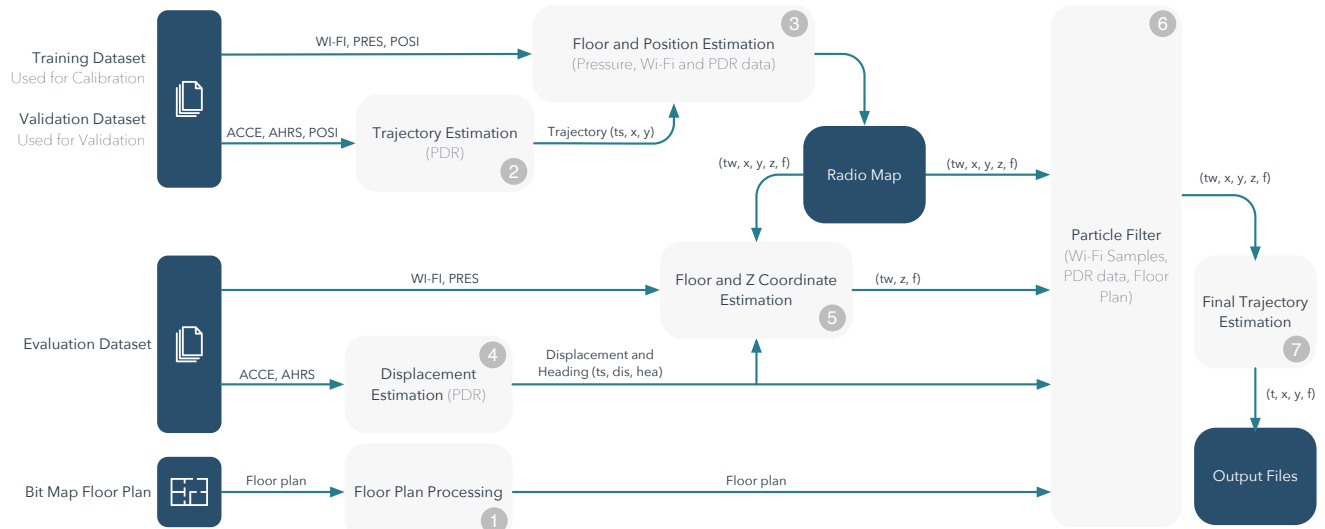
Training Dataset
Used for Calibration

Validation Dataset
Used for Validation

WI-FI, PRES, POSI

ACCE, AHRS, POSI

Trajectory Estimation
(PDR)
2

Trajectory (ts, x, y)

Floor and Position Estimation
(Pressure, Wi-Fi and PDR data)
3

Radio Map

(tw, x, y, z, f)

(tw, x, y, z, f)

Particle Filter
(Wi-Fi Samples, PDR data, Floor Plan)
6

(tw, x, y, z, f)

Final Trajectory Estimation
7

(t, x, y, f)

Output Files

Evaluation Dataset

WI-FI, PRES

Floor and Z Coordinate Estimation
5

(tw, z, f)

ACCE, AHRS

Displacement Estimation (PDR)
4

Displacement and Heading (ts, dis, hea)

Bit Map Floor Plan

Floor plan

Floor Plan Processing
1

Floor plan